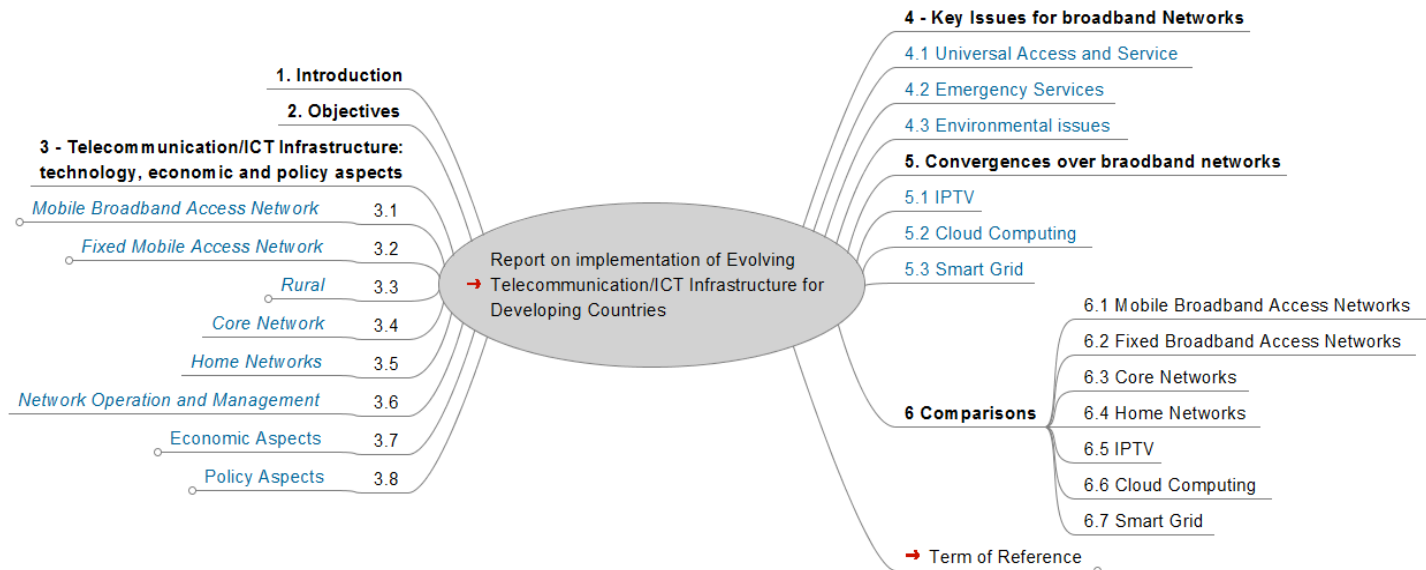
Report on implementation of Evolving Telecommunication/ICT Infrastructure for Developing Countries

1. Introduction

2. Objectives

3 - Telecommunication/ICT Infrastructure: technology, economic and policy aspects

Mobile Broadband Access Network 3.1

Fixed Mobile Access Network 3.2

Rural 3.3

Core Network 3.4

Home Networks 3.5

Network Operation and Management 3.6

Economic Aspects 3.7

Policy Aspects 3.8

4 - Key Issues for broadband Networks

4.1 Universal Access and Service

4.2 Emergency Services

4.3 Environmental issues

5. Convergences over braodband networks

5.1 IPTV

5.2 Cloud Computing

5.3 Smart Grid

6 Comparisons

6.1 Mobile Broadband Access Networks

6.2 Fixed Broadband Access Networks

6.3 Core Networks

6.4 Home Networks

6.5 IPTV

6.6 Cloud Computing

6.7 Smart Grid

Term of Reference